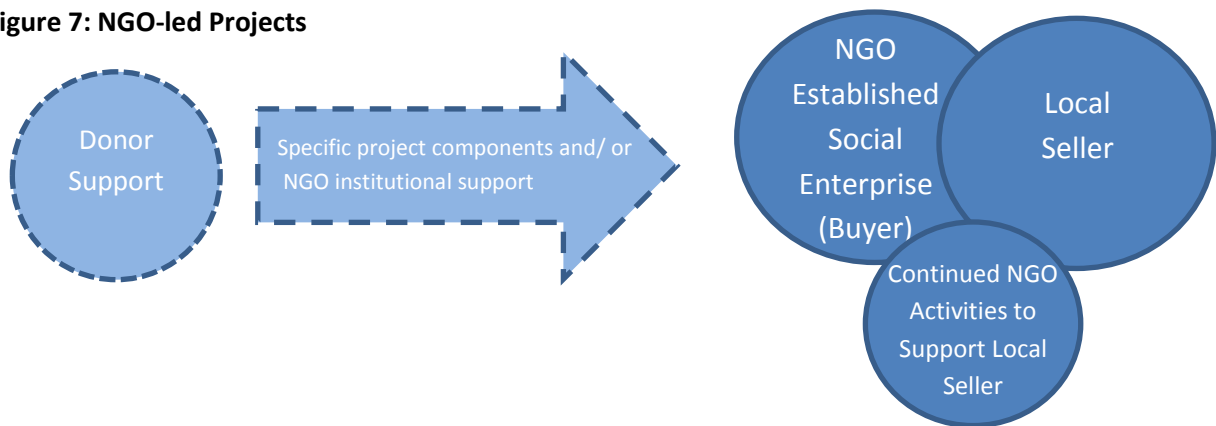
igure 7: NGO-led Projects

Donor Support

Specific project components and/ or NGO institutional support

NGO Established Social Enterprise (Buyer)

Local Seller

Continued NGO Activities to Support Local Seller